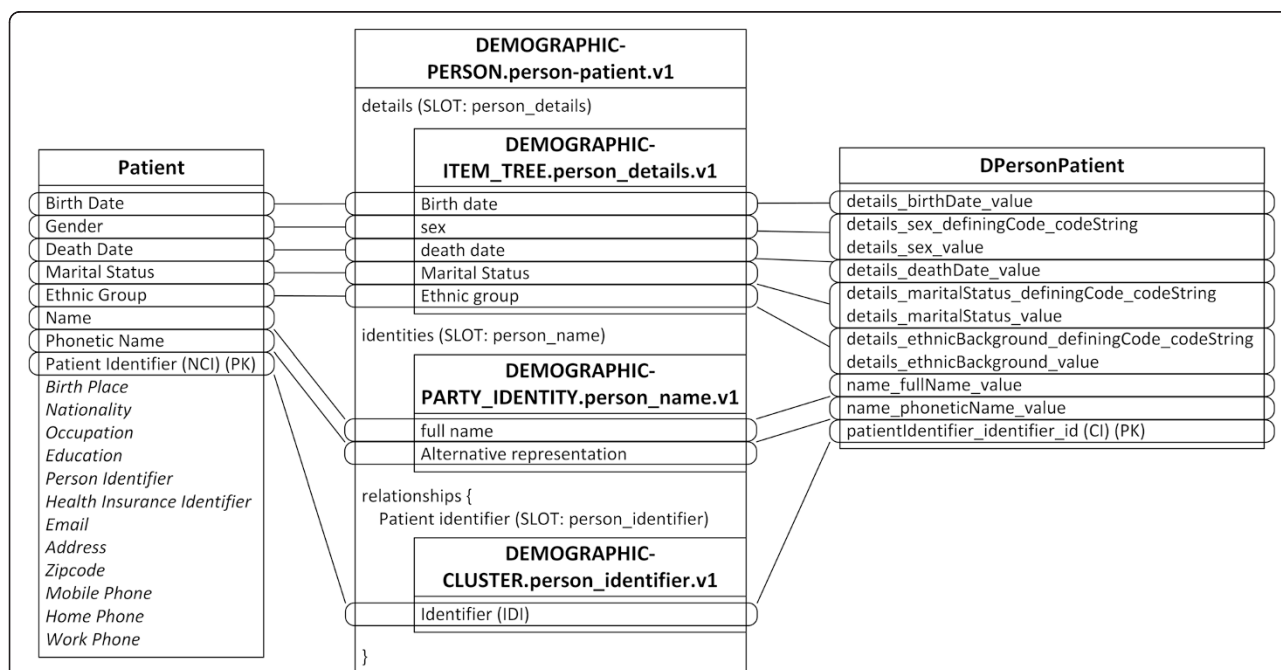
Patient

Birth Date
Gender
Death Date
Marital Status
Ethnic Group
Name
Phonetic Name
Patient Identifier (NCI) (PK)
*Birth Place*
*Nationality*
*Occupation*
*Education*
*Person Identifier*
*Health Insurance Identifier*
*Email*
*Address*
*Zipcode*
*Mobile Phone*
*Home Phone*
*Work Phone*

DEMOGRAPHIC-PERSON.person-patient.v1

details (SLOT: person_details)

DEMOGRAPHIC-ITEM_TREE.person_details.v1

Birth date
sex
death date
Marital Status
Ethnic group

identities (SLOT: person_name)

DEMOGRAPHIC-PARTY_IDENTITY.person_name.v1

full name
Alternative representation

relationships {
Patient identifier (SLOT: person_identifier)

DEMOGRAPHIC-CLUSTER.person_identifier.v1

Identifier (IDI)

}

DPersonPatient

details_birthDate_value
details_sex_definingCode_codeString
details_sex_value
details_deathDate_value
details_maritalStatus_definingCode_codeString
details_maritalStatus_value
details_ethnicBackground_definingCode_codeString
details_ethnicBackground_value
name_fullName_value
name_phoneticName_value
patientIdentifier_identifier_id (CI) (PK)